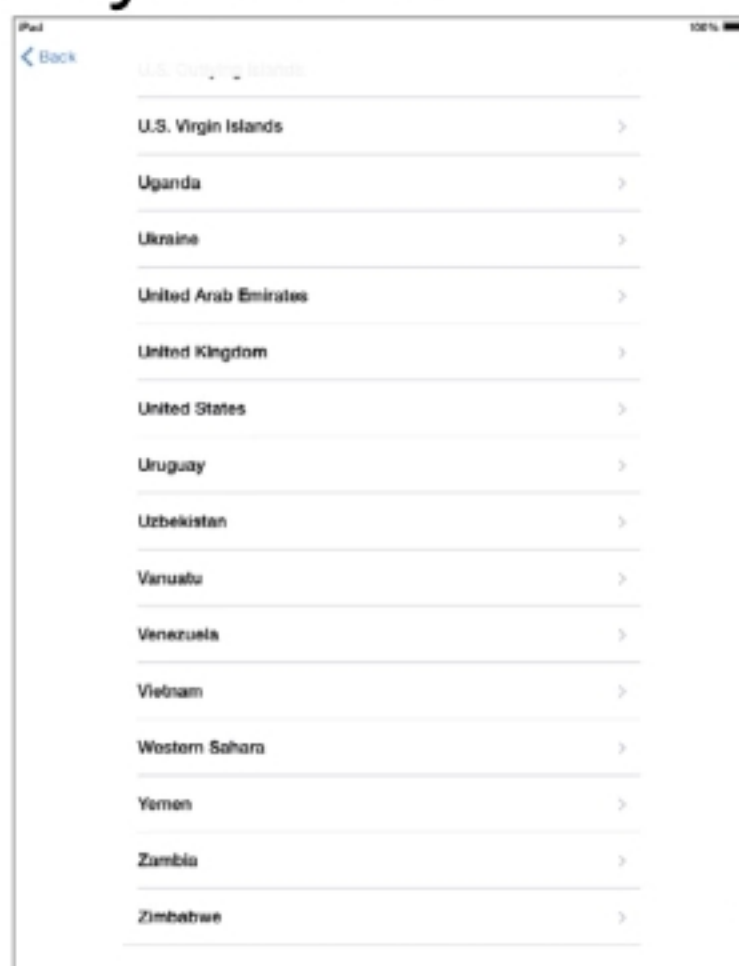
iPad

100%

< Back

U.S. Outlying Islands

U.S. Virgin Islands

Uganda

Ukraine

United Arab Emirates

United Kingdom

United States

Uruguay

Uzbekistan

Vanuatu

Venezuela

Vietnam

Western Sahara

Yemen

Zambia

Zimbabwe